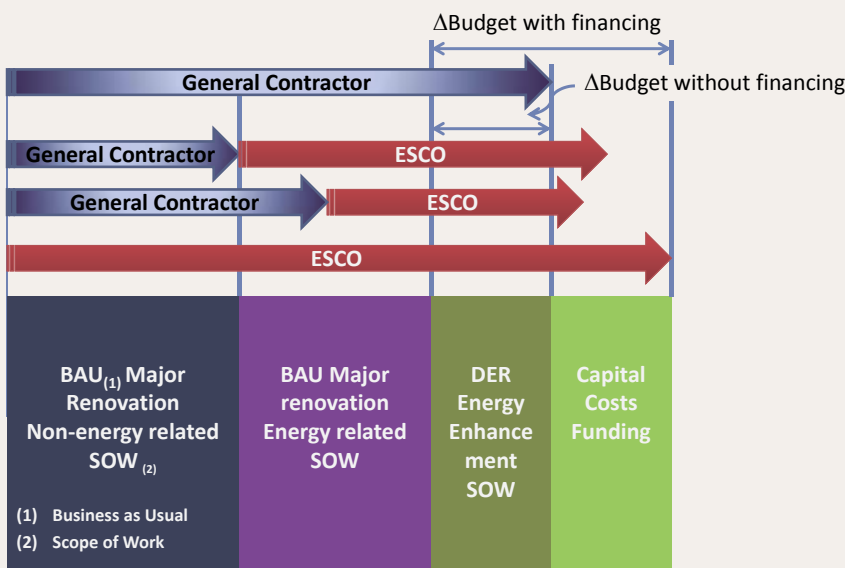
ΔBudget with financing

General Contractor

ΔBudget without financing

General Contractor

ESCO

General Contractor

ESCO

ESCO

BAU$_{(1)}$ Major Renovation Non-energy related SOW $_{(2)}$

BAU Major renovation Energy related SOW

DER Energy Enhancement SOW

Capital Costs Funding

(1) Business as Usual

(2) Scope of Work